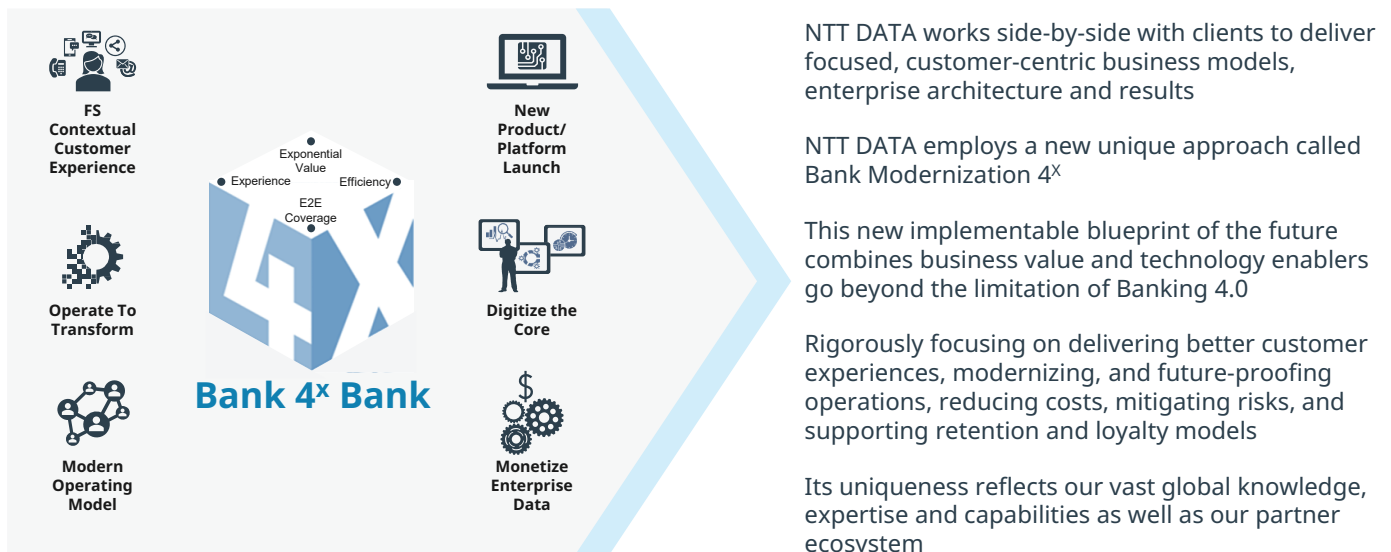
FS Contextual Customer Experience

Operate To Transform

Modern Operating Model

Exponential Value

Experience

Efficiency

E2E Coverage

Bank $4^x$ Bank

New Product/ Platform Launch

Digitize the Core

$

Monetize Enterprise Data

NTT DATA works side-by-side with clients to deliver focused, customer-centric business models, enterprise architecture and results

NTT DATA employs a new unique approach called Bank Modernization $4^X$

This new implementable blueprint of the future combines business value and technology enablers go beyond the limitation of Banking 4.0

Rigorously focusing on delivering better customer experiences, modernizing, and future-proofing operations, reducing costs, mitigating risks, and supporting retention and loyalty models

Its uniqueness reflects our vast global knowledge, expertise and capabilities as well as our partner ecosystem